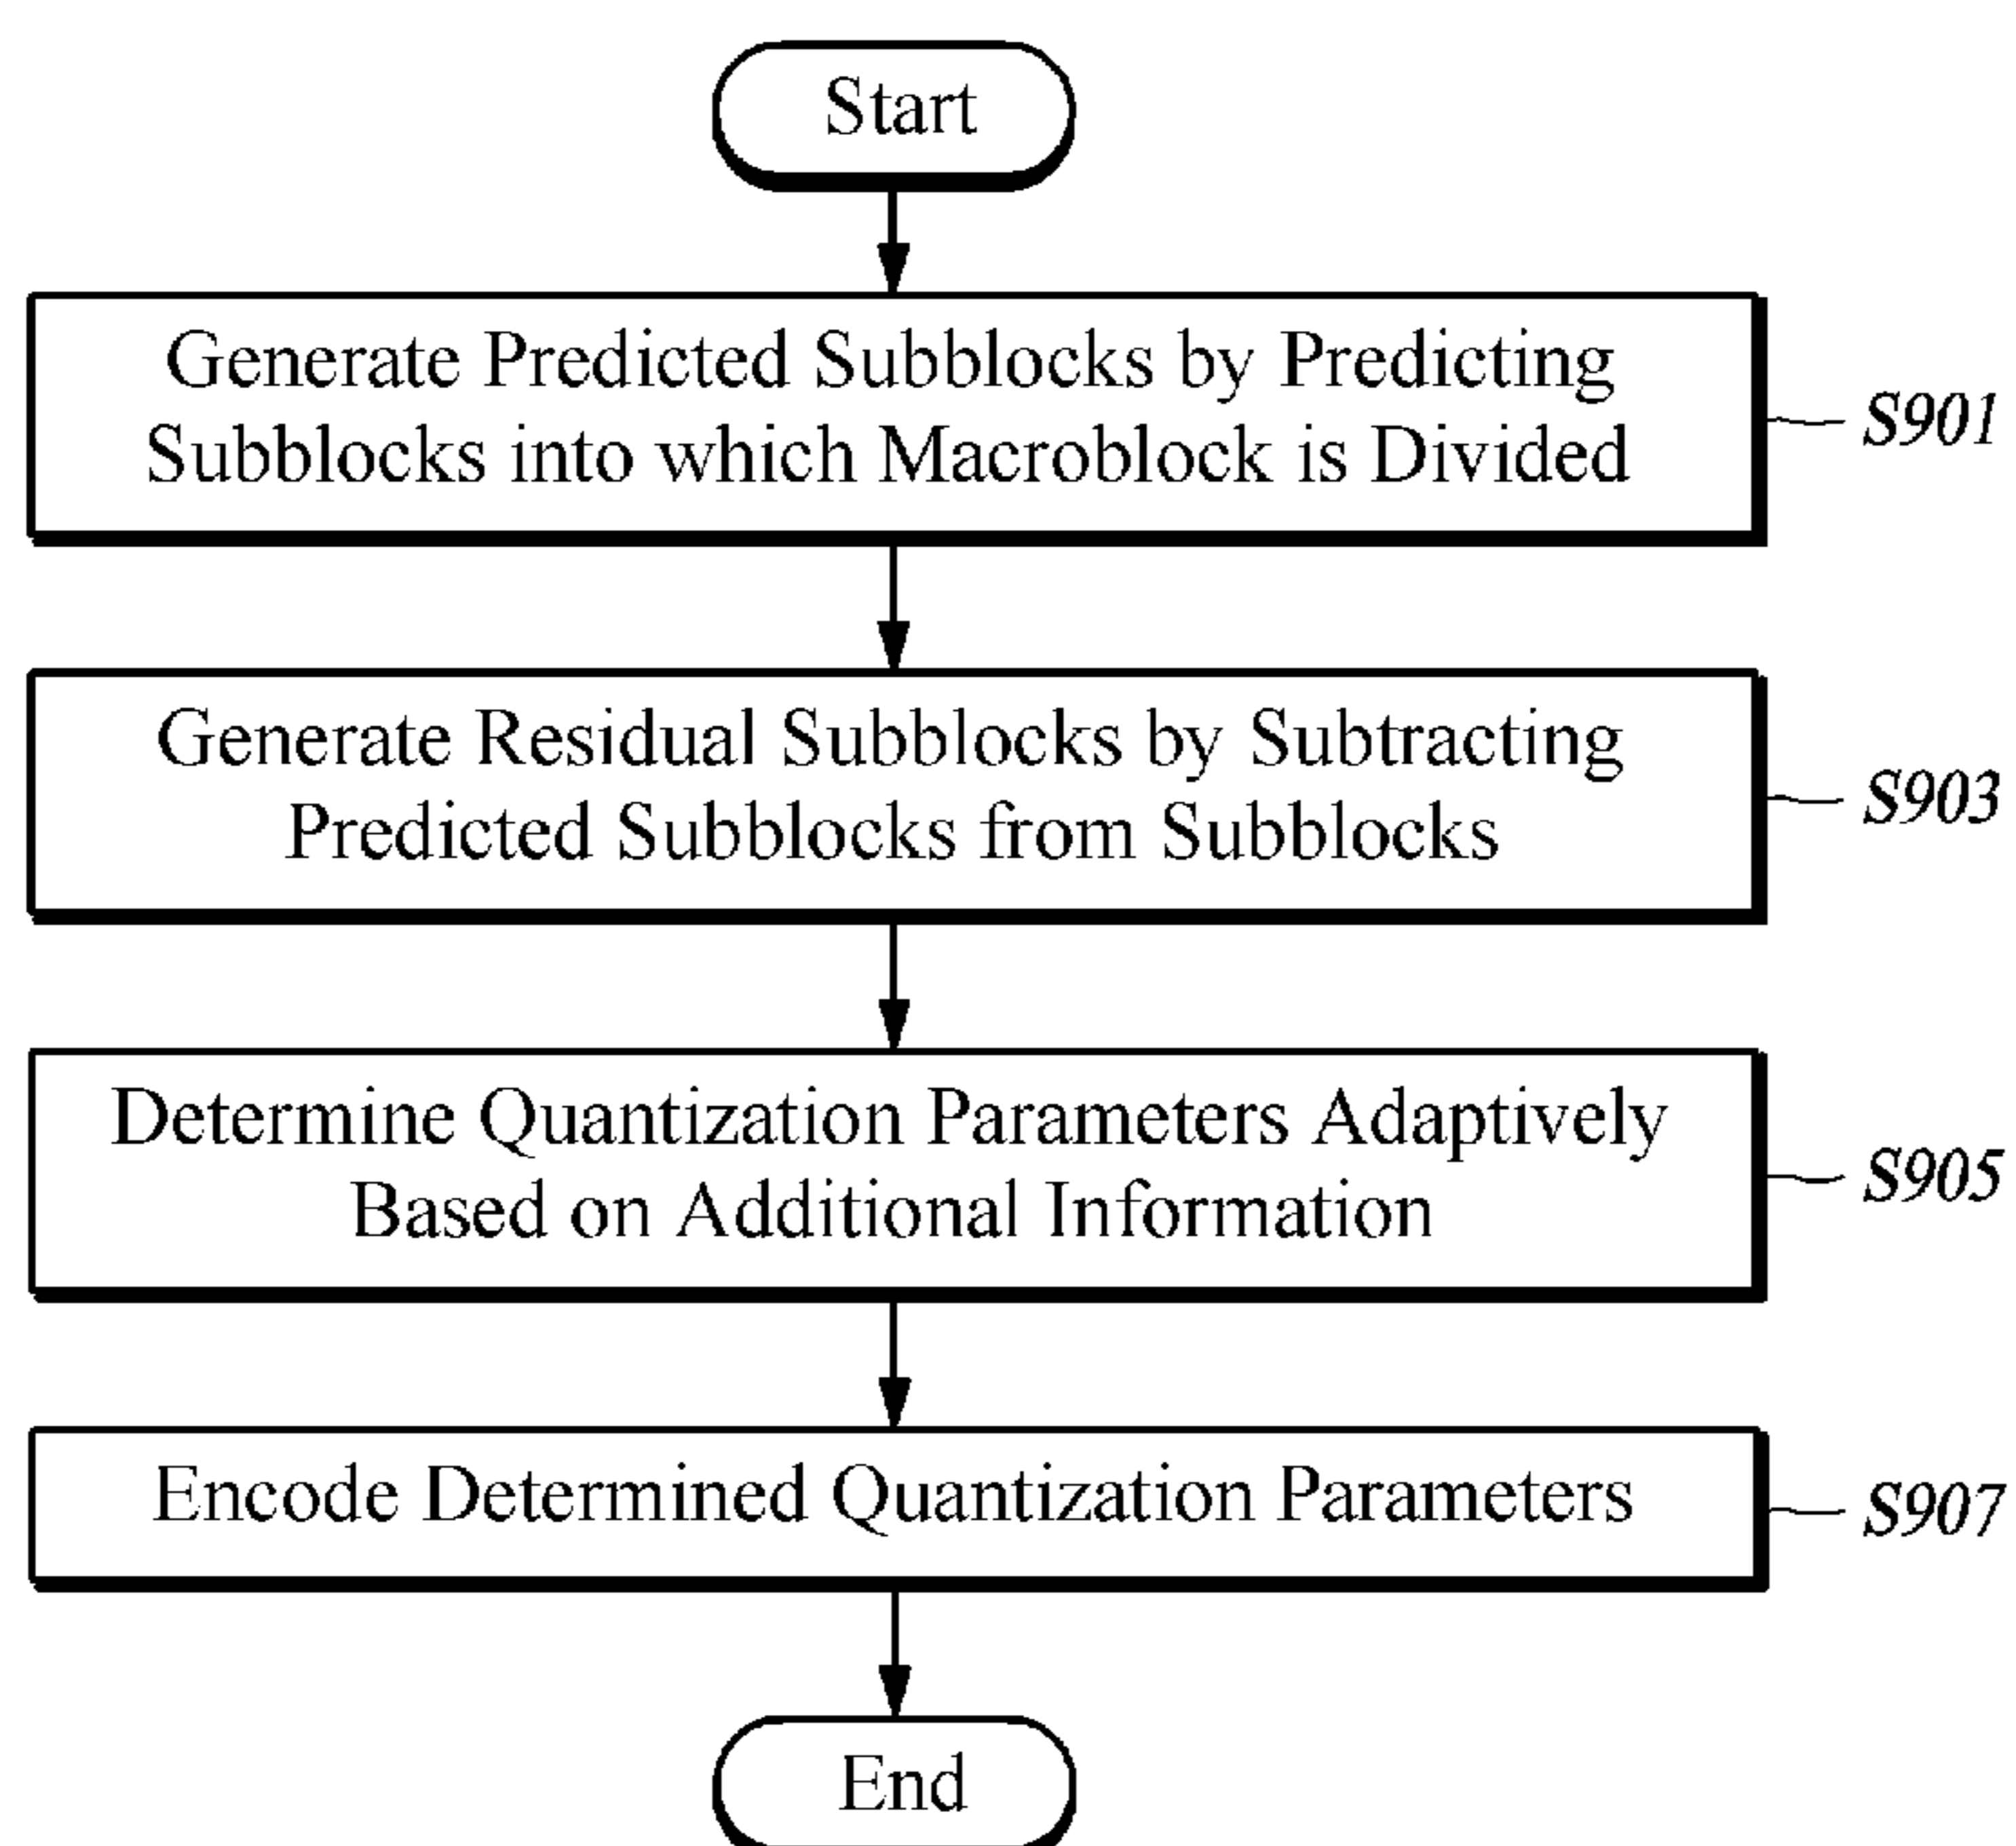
Start

Generate Predicted Subblocks by Predicting Subblocks into which Macroblock is Divided

S901

Generate Residual Subblocks by Subtracting Predicted Subblocks from Subblocks

S903

Determine Quantization Parameters Adaptively Based on Additional Information

S905

Encode Determined Quantization Parameters

S907

End